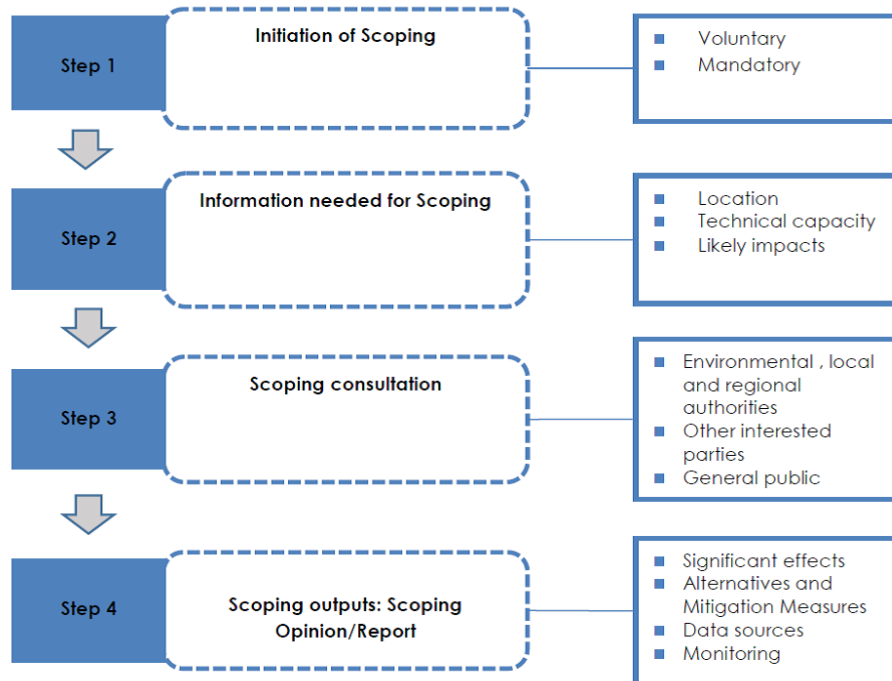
Step 1

Initiation of Scoping

Voluntary
Mandatory

Step 2

Information needed for Scoping

Location
Technical capacity
Likely impacts

Step 3

Scoping consultation

Environmental , local and regional authorities
Other interested parties
General public

Step 4

Scoping outputs: Scoping Opinion/Report

Significant effects
Alternatives and Mitigation Measures
Data sources
Monitoring